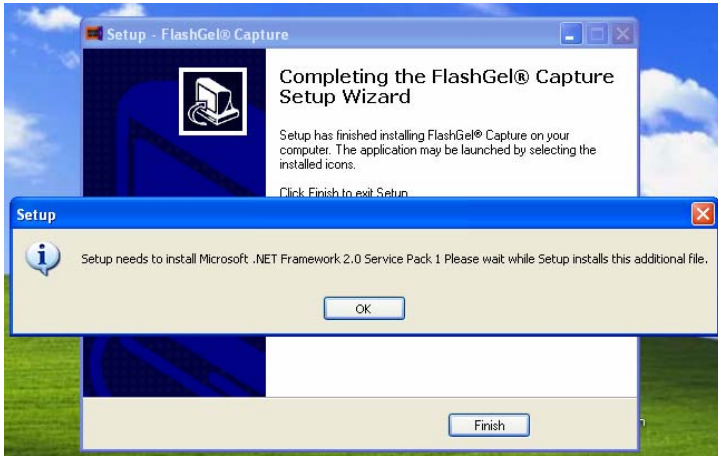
Setup - FlashGel® Capture

Completing the FlashGel® Capture Setup Wizard

Setup has finished installing FlashGel® Capture on your computer. The application may be launched by selecting the installed icons.

Click Finish to exit Setup.

Setup

Setup needs to install Microsoft .NET Framework 2.0 Service Pack 1 Please wait while Setup installs this additional file.

OK

Finish